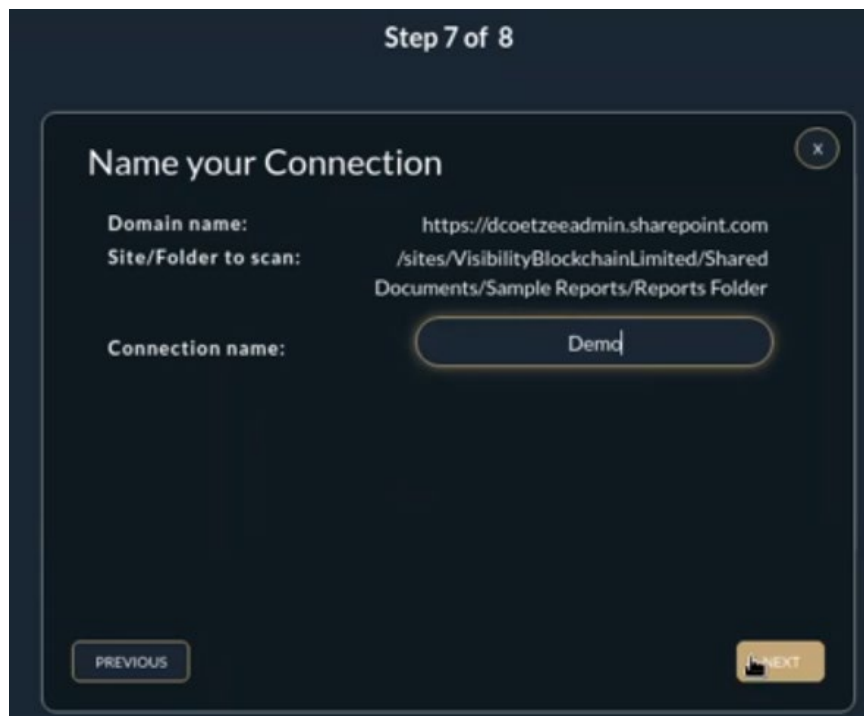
Step 7 of 8

Name your Connection

×

Domain name: https://dcoetzeeadmin.sharepoint.com

Site/Folder to scan: /sites/VisibilityBlockchainLimited/Shared Documents/Sample Reports/Reports Folder

Connection name: Demo

PREVIOUS

NEXT